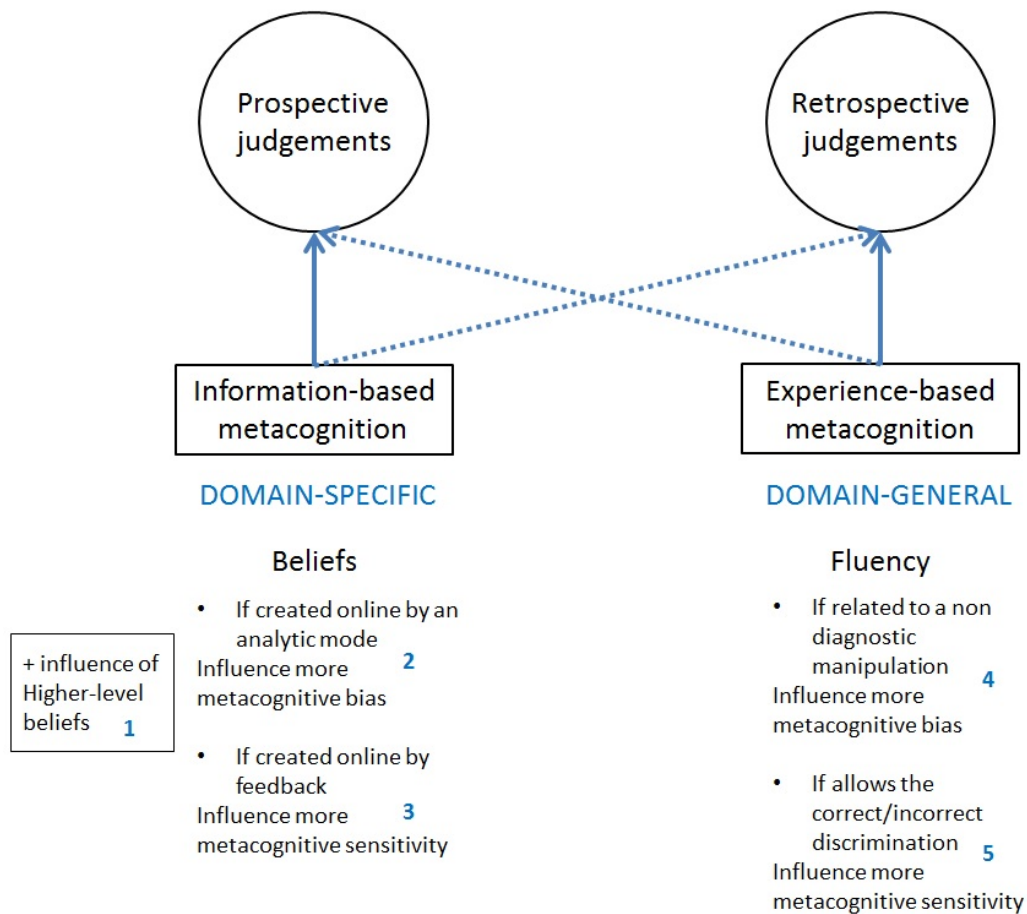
Prospective judgements

Retrospective judgements

Information-based metacognition

Experience-based metacognition

DOMAIN-SPECIFIC

DOMAIN-GENERAL

Beliefs

• If created online by an analytic mode
Influence more metacognitive bias 2

• If created online by feedback
Influence more metacognitive sensitivity 3

+ influence of Higher-level beliefs 1

Fluency

• If related to a non diagnostic manipulation
Influence more metacognitive bias 4

• If allows the correct/incorrect discrimination
Influence more metacognitive sensitivity 5